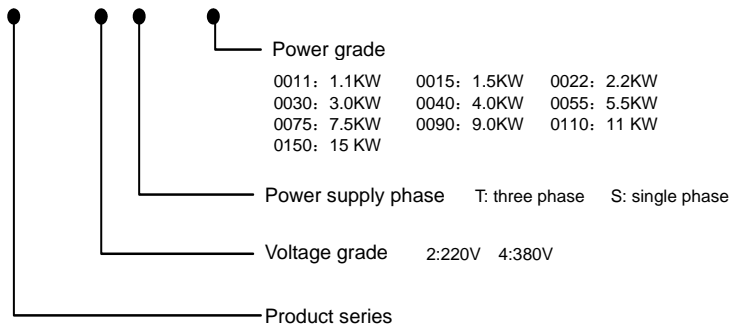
Power grade

0011：1.1KW 0015：1.5KW 0022：2.2KW
0030：3.0KW 0040：4.0KW 0055：5.5KW
0075：7.5KW 0090：9.0KW 0110：11 KW
0150：15 KW

Power supply phase T: three phase S: single phase

Voltage grade 2:220V 4:380V

Product series